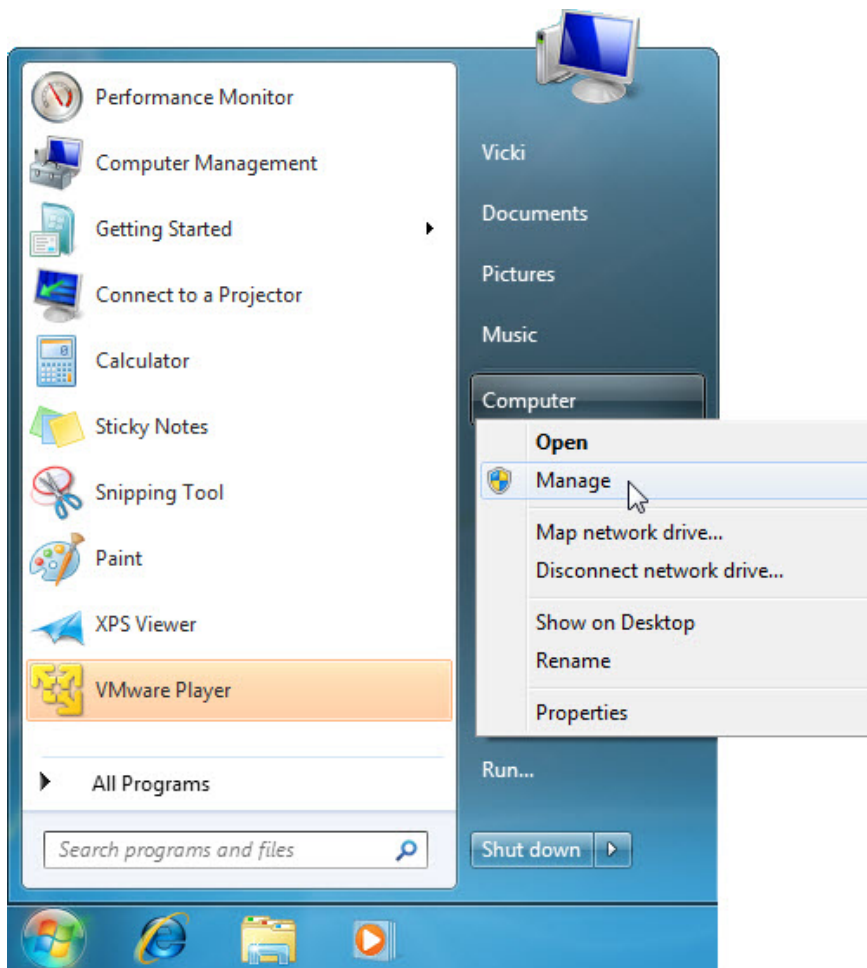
Performance Monitor
Computer Management
Getting Started
Connect to a Projector
Calculator
Sticky Notes
Snipping Tool
Paint
XPS Viewer
VMware Player
All Programs
Search programs and files

Vicki
Documents
Pictures
Music
Computer

Open
Manage
Map network drive...
Disconnect network drive...
Show on Desktop
Rename
Properties

Run...
Shut down